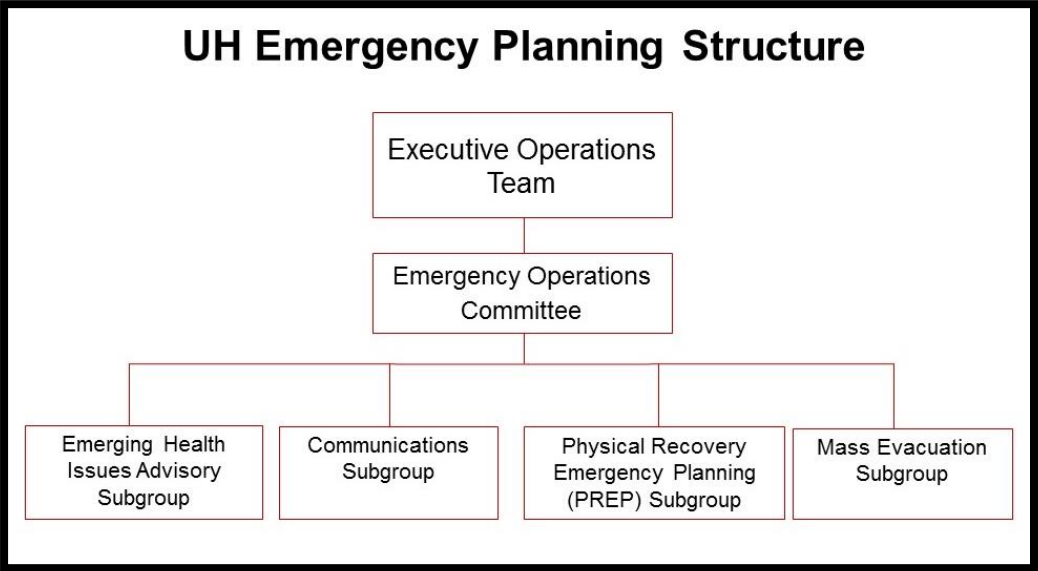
UH Emergency Planning Structure

Executive Operations Team

Emergency Operations Committee

Emerging Health Issues Advisory Subgroup

Communications Subgroup

Physical Recovery Emergency Planning (PREP) Subgroup

Mass Evacuation Subgroup